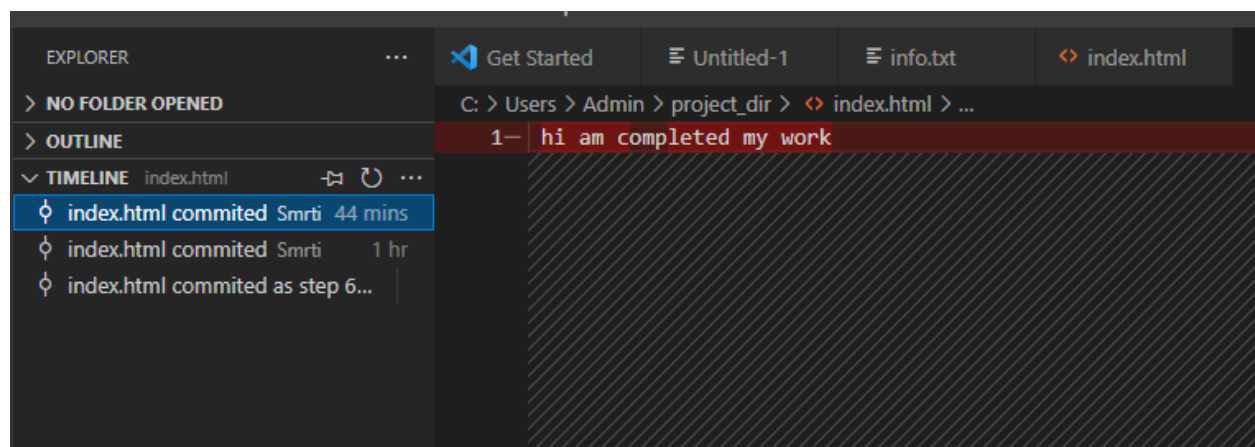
EXPLORER ...

> NO FOLDER OPENED

> OUTLINE

∨ TIMELINE index.html

index.html commited Smrti 44 mins

index.html commited Smrti 1 hr

index.html commited as step 6...

Get Started

Untitled-1

info.txt

index.html

C: > Users > Admin > project_dir > index.html > ...

1— hi am completed my work